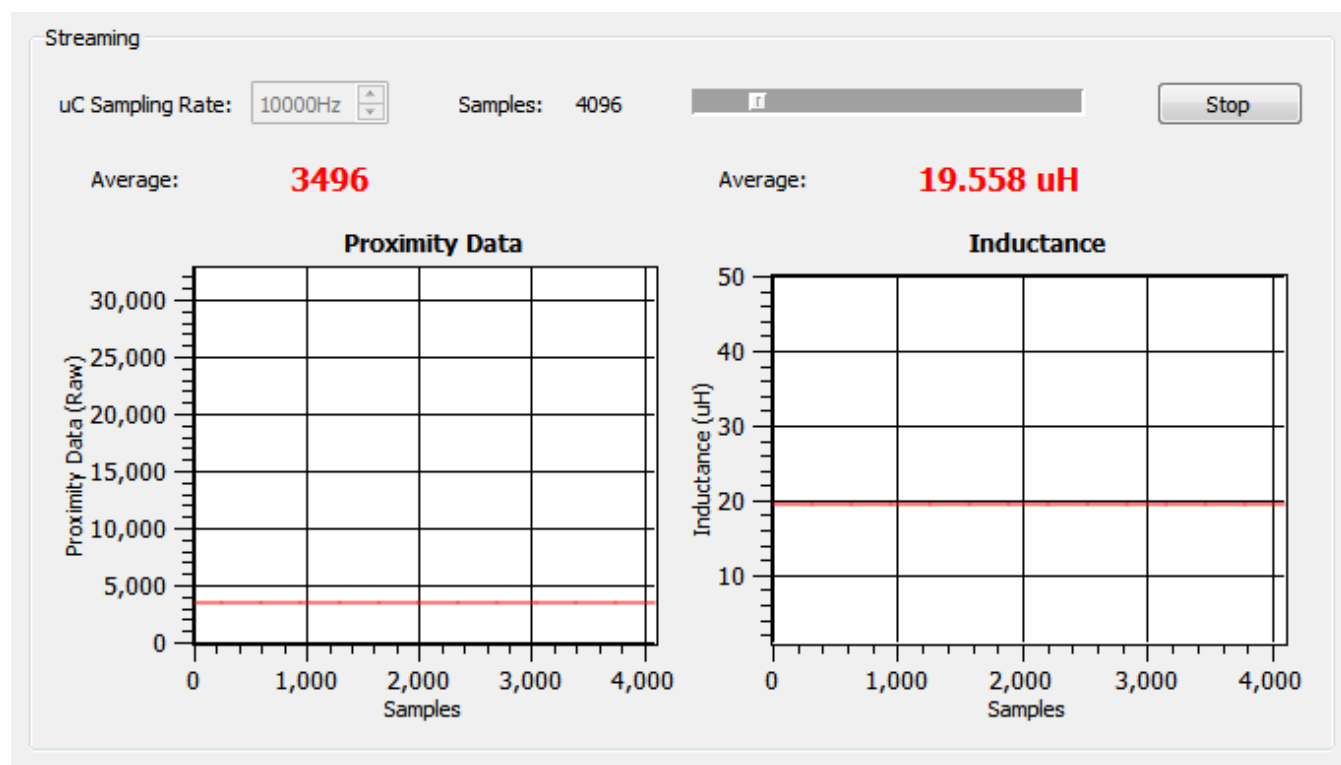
Streaming

uC Sampling Rate: 10000Hz

Samples: 4096

Stop

Average: 3496

Average: 19.558 uH

Proximity Data

Proximity Data (Raw)

30,000
25,000
20,000
15,000
10,000
5,000
0

0 1,000 2,000 3,000 4,000

Samples

Inductance

Inductance (uH)

50
40
30
20
10

0 1,000 2,000 3,000 4,000

Samples